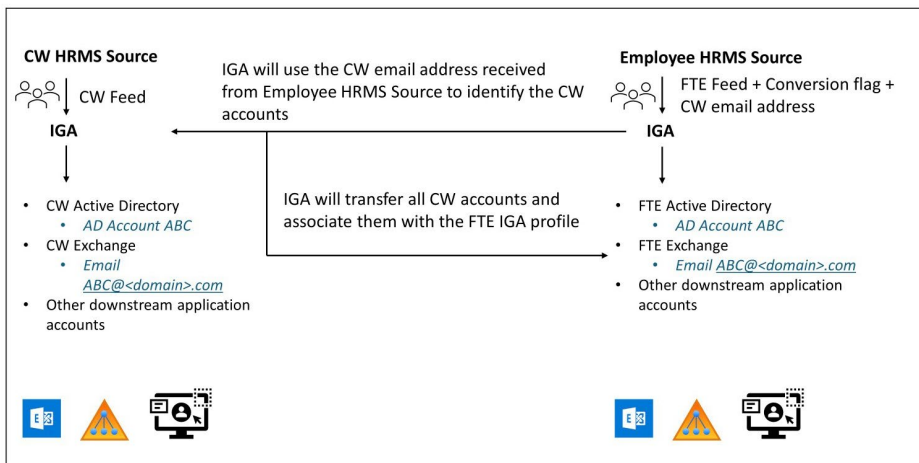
CW HRMS Source

CW Feed

IGA

- CW Active Directory
  - AD Account ABC
- CW Exchange
  - Email ABC@<domain>.com
- Other downstream application accounts

IGA will use the CW email address received from Employee HRMS Source to identify the CW accounts

IGA will transfer all CW accounts and associate them with the FTE IGA profile

Employee HRMS Source

FTE Feed + Conversion flag + CW email address

IGA

- FTE Active Directory
  - AD Account ABC
- FTE Exchange
  - Email ABC@<domain>.com
- Other downstream application accounts